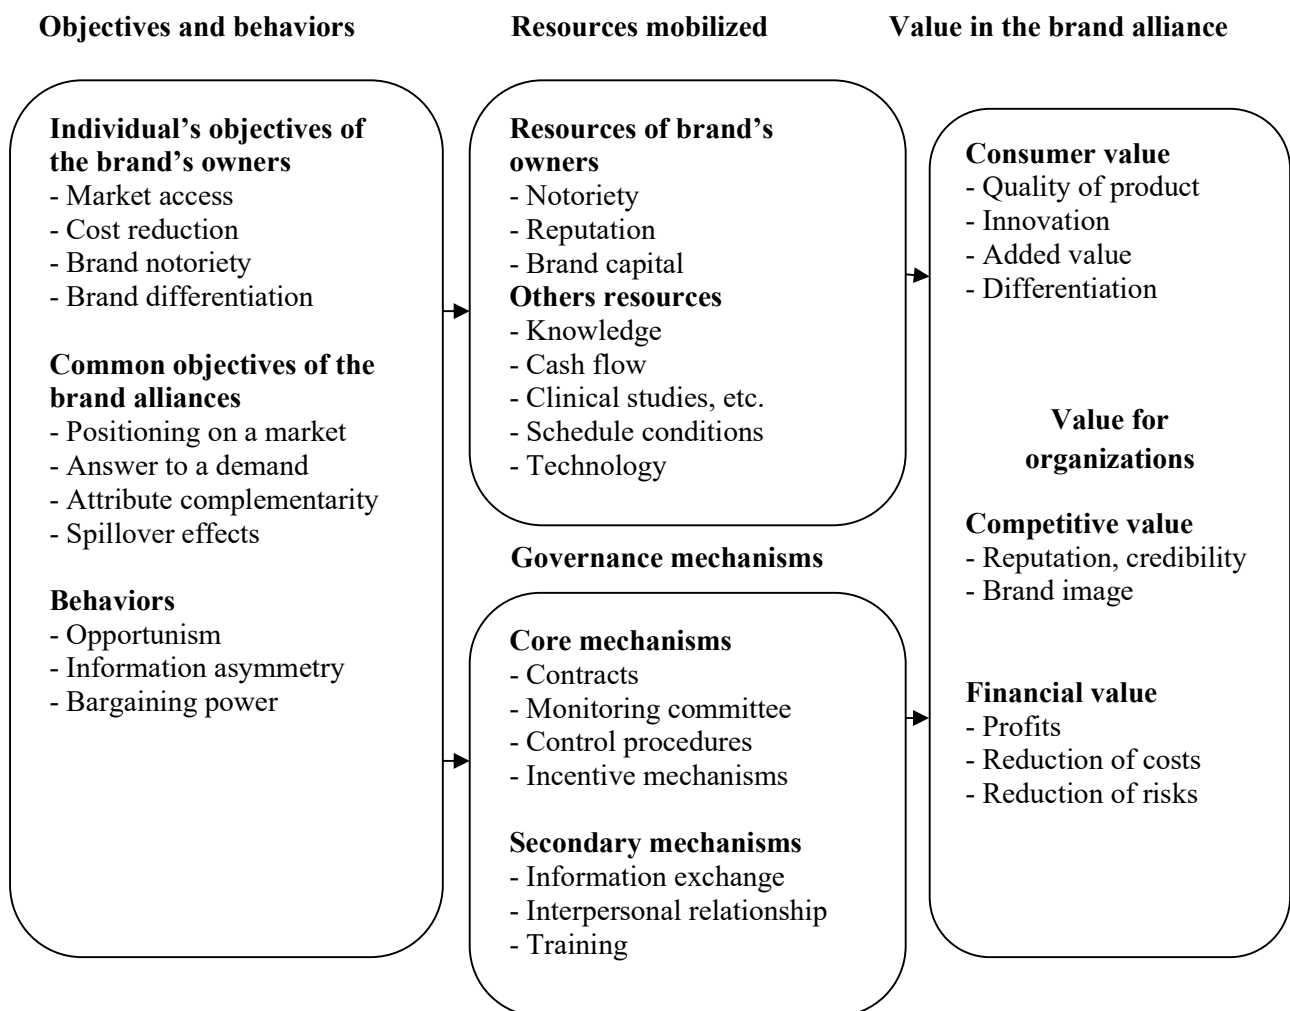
Objectives and behaviors

Individual's objectives of the brand's owners
- Market access
- Cost reduction
- Brand notoriety
- Brand differentiation

Common objectives of the brand alliances
- Positioning on a market
- Answer to a demand
- Attribute complementarity
- Spillover effects

Behaviors
- Opportunism
- Information asymmetry
- Bargaining power

Resources mobilized

Resources of brand's owners
- Notoriety
- Reputation
- Brand capital
Others resources
- Knowledge
- Cash flow
- Clinical studies, etc.
- Schedule conditions
- Technology

Governance mechanisms

Core mechanisms
- Contracts
- Monitoring committee
- Control procedures
- Incentive mechanisms

Secondary mechanisms
- Information exchange
- Interpersonal relationship
- Training

Value in the brand alliance

Consumer value
- Quality of product
- Innovation
- Added value
- Differentiation

Value for organizations

Competitive value
- Reputation, credibility
- Brand image

Financial value
- Profits
- Reduction of costs
- Reduction of risks